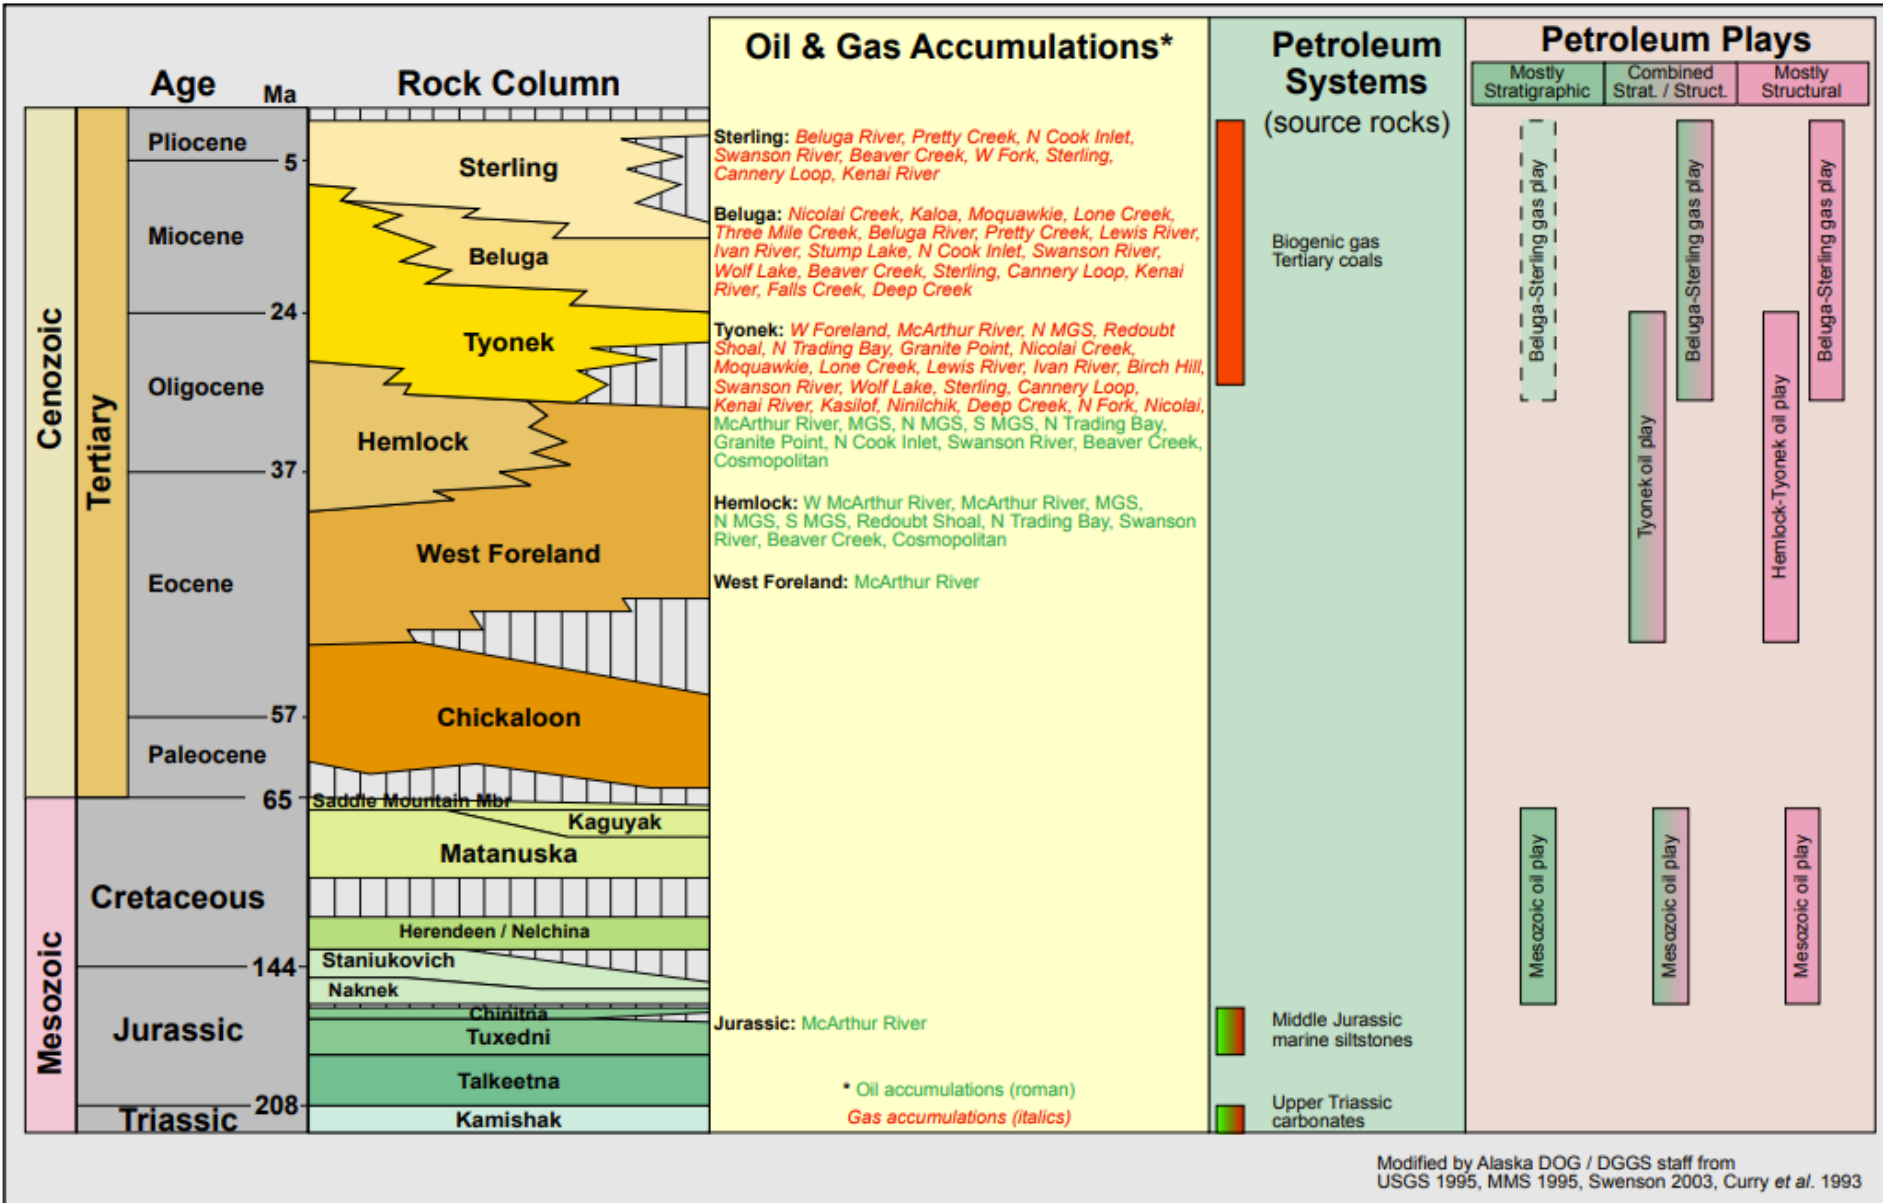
Age Ma

Cenozoic
Tertiary
Pliocene
5
Miocene
24
Oligocene
37
Eocene
57
Paleocene
65

Mesozoic
Cretaceous
144
Jurassic
208
Triassic

Rock Column
Sterling
Beluga
Tyonek
Hemlock
West Foreland
Chickaloon
Saddle Mountain Mbr
Kaguyak
Matanuska
Herendeen / Nelchina
Staniukovich
Naknek
Chinitna
Tuxedni
Talkeetna
Kamishak

Oil & Gas Accumulations*

Sterling: *Beluga River, Pretty Creek, N Cook Inlet, Swanson River, Beaver Creek, W Fork, Sterling, Cannery Loop, Kenai River*

Beluga: *Nicolai Creek, Kaloa, Moquawkie, Lone Creek, Three Mile Creek, Beluga River, Pretty Creek, Lewis River, Ivan River, Stump Lake, N Cook Inlet, Swanson River, Wolf Lake, Beaver Creek, Sterling, Cannery Loop, Kenai River, Falls Creek, Deep Creek*

Tyonek: *W Foreland, McArthur River, N MGS, Redoubt Shoal, N Trading Bay, Granite Point, Nicolai Creek, Moquawkie, Lone Creek, Lewis River, Ivan River, Birch Hill, Swanson River, Wolf Lake, Sterling, Cannery Loop, Kenai River, Kasilof, Ninilchik, Deep Creek, N Fork, Nicolai,* McArthur River, MGS, N MGS, S MGS, N Trading Bay, Granite Point, N Cook Inlet, Swanson River, Beaver Creek, Cosmopolitan

Hemlock: W McArthur River, McArthur River, MGS, N MGS, S MGS, Redoubt Shoal, N Trading Bay, Swanson River, Beaver Creek, Cosmopolitan

West Foreland: McArthur River

Jurassic: McArthur River

* Oil accumulations (roman)
*Gas accumulations (italics)*

Petroleum Systems
(source rocks)
Biogenic gas
Tertiary coals
Middle Jurassic marine siltstones
Upper Triassic carbonates

Petroleum Plays
Mostly Stratigraphic
Combined Strat. / Struct.
Mostly Structural
Beluga-Sterling gas play
Beluga-Sterling gas play
Beluga-Sterling gas play
Tyonek oil play
Hemlock-Tyonek oil play
Mesozoic oil play
Mesozoic oil play
Mesozoic oil play

Modified by Alaska DOG / DGGS staff from USGS 1995, MMS 1995, Swenson 2003, Curry *et al.* 1993